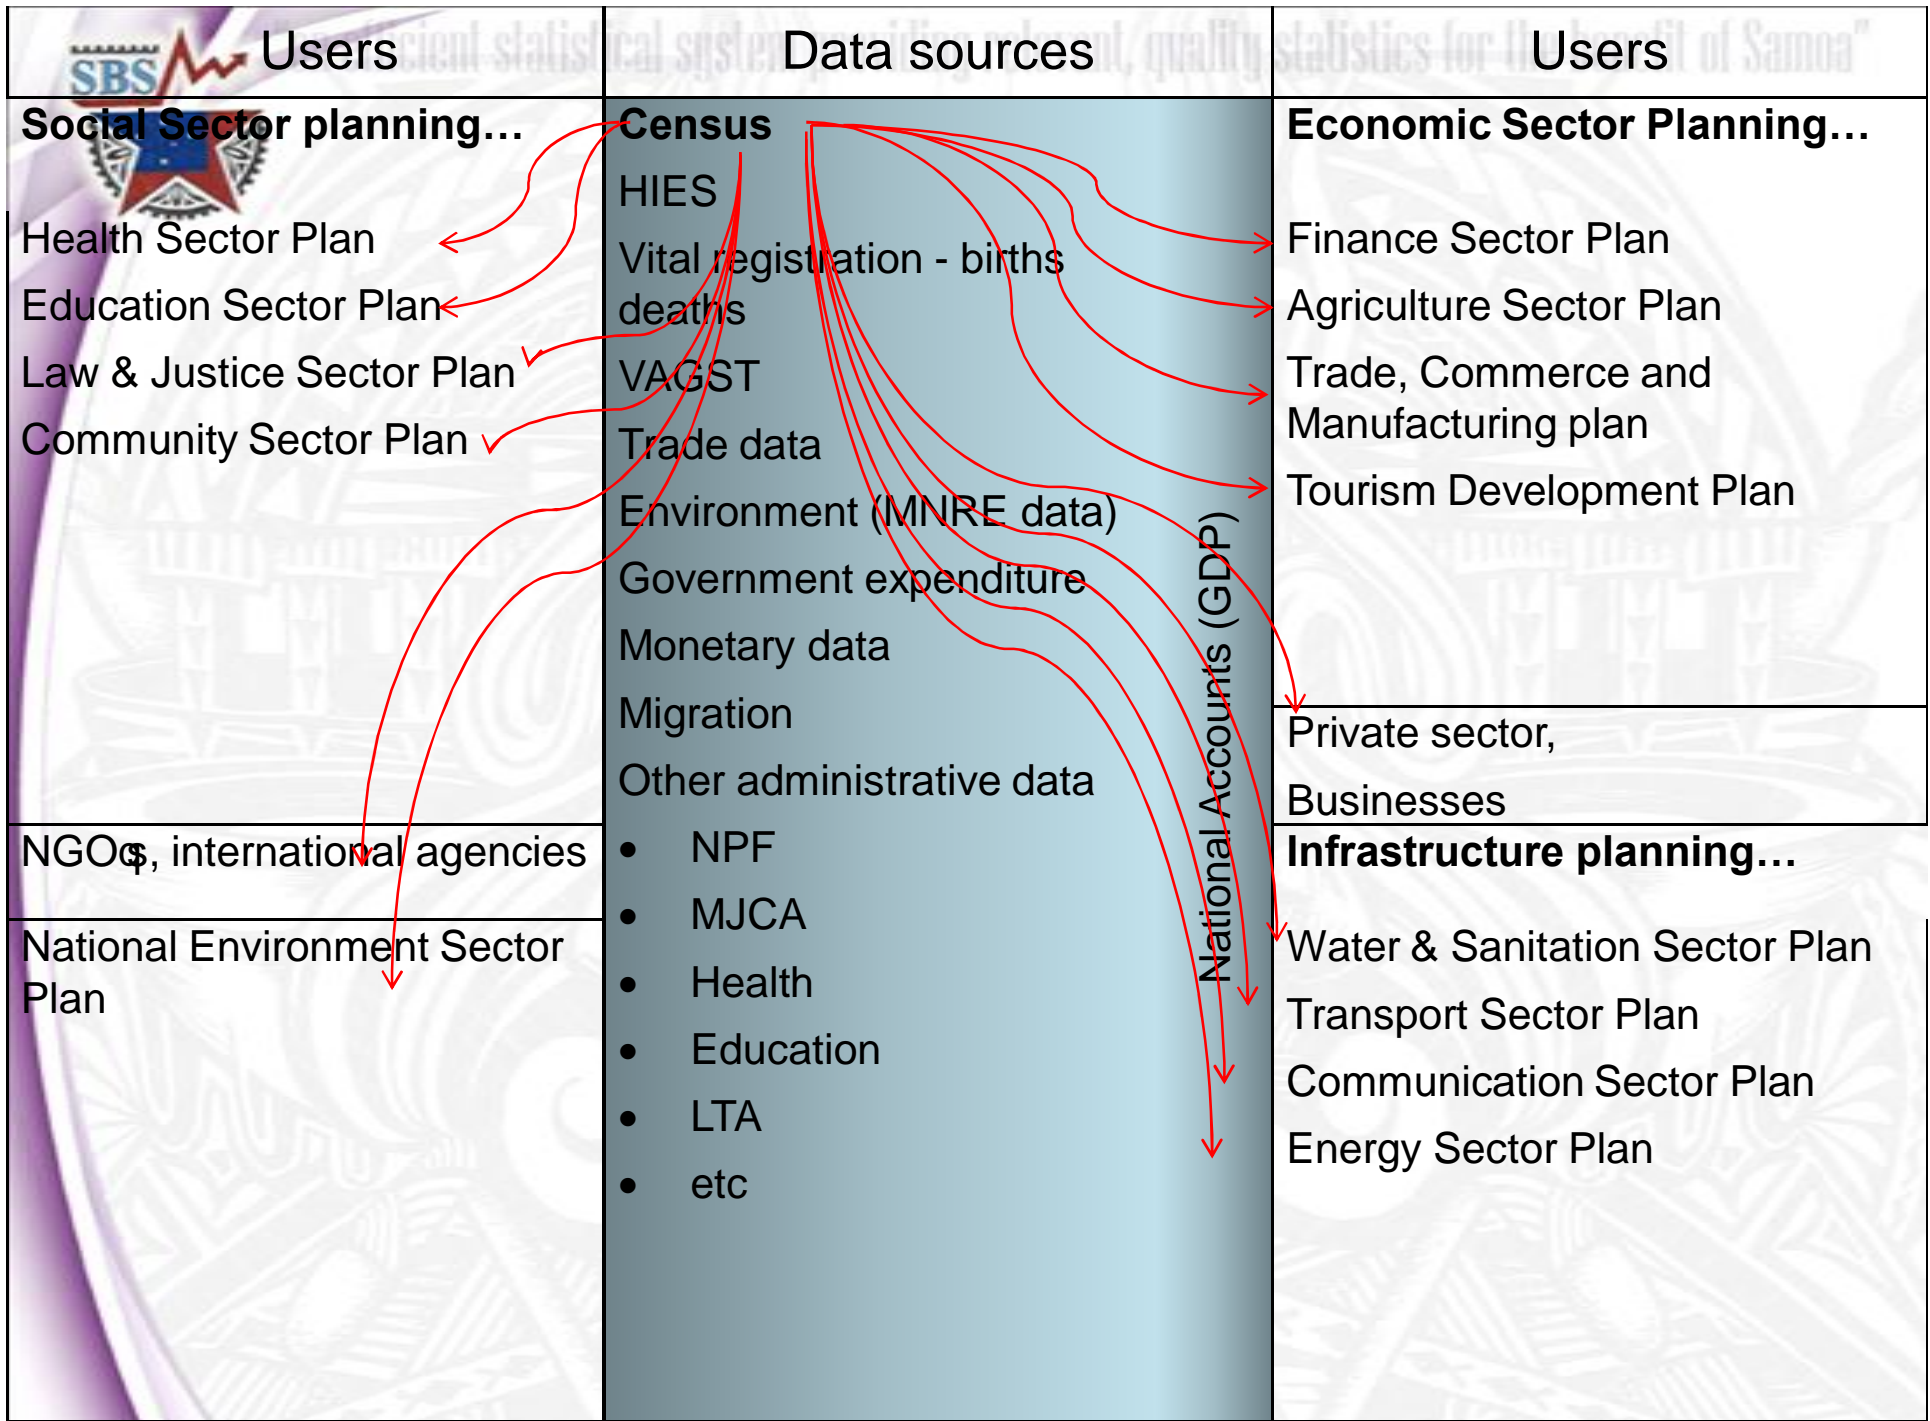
SBS

| Users | Data sources | Users |
|---|---|---|
| **Social Sector planning…** Health Sector Plan Education Sector Plan Law & Justice Sector Plan Community Sector Plan | **Census** HIES Vital registration - births deaths VAGST Trade data Environment (MNRE data) Government expenditure Monetary data Migration Other administrative data • NPF • MJCA • Health • Education • LTA • etc | **Economic Sector Planning…** Finance Sector Plan Agriculture Sector Plan Trade, Commerce and Manufacturing plan Tourism Development Plan |
| NGOs, international agencies | | Private sector, Businesses |
| National Environment Sector Plan | | **Infrastructure planning…** Water & Sanitation Sector Plan Transport Sector Plan Communication Sector Plan Energy Sector Plan |

National Accounts (GDP)

"…efficient statistical system providing relevant, quality statistics for the benefit of Samoa"